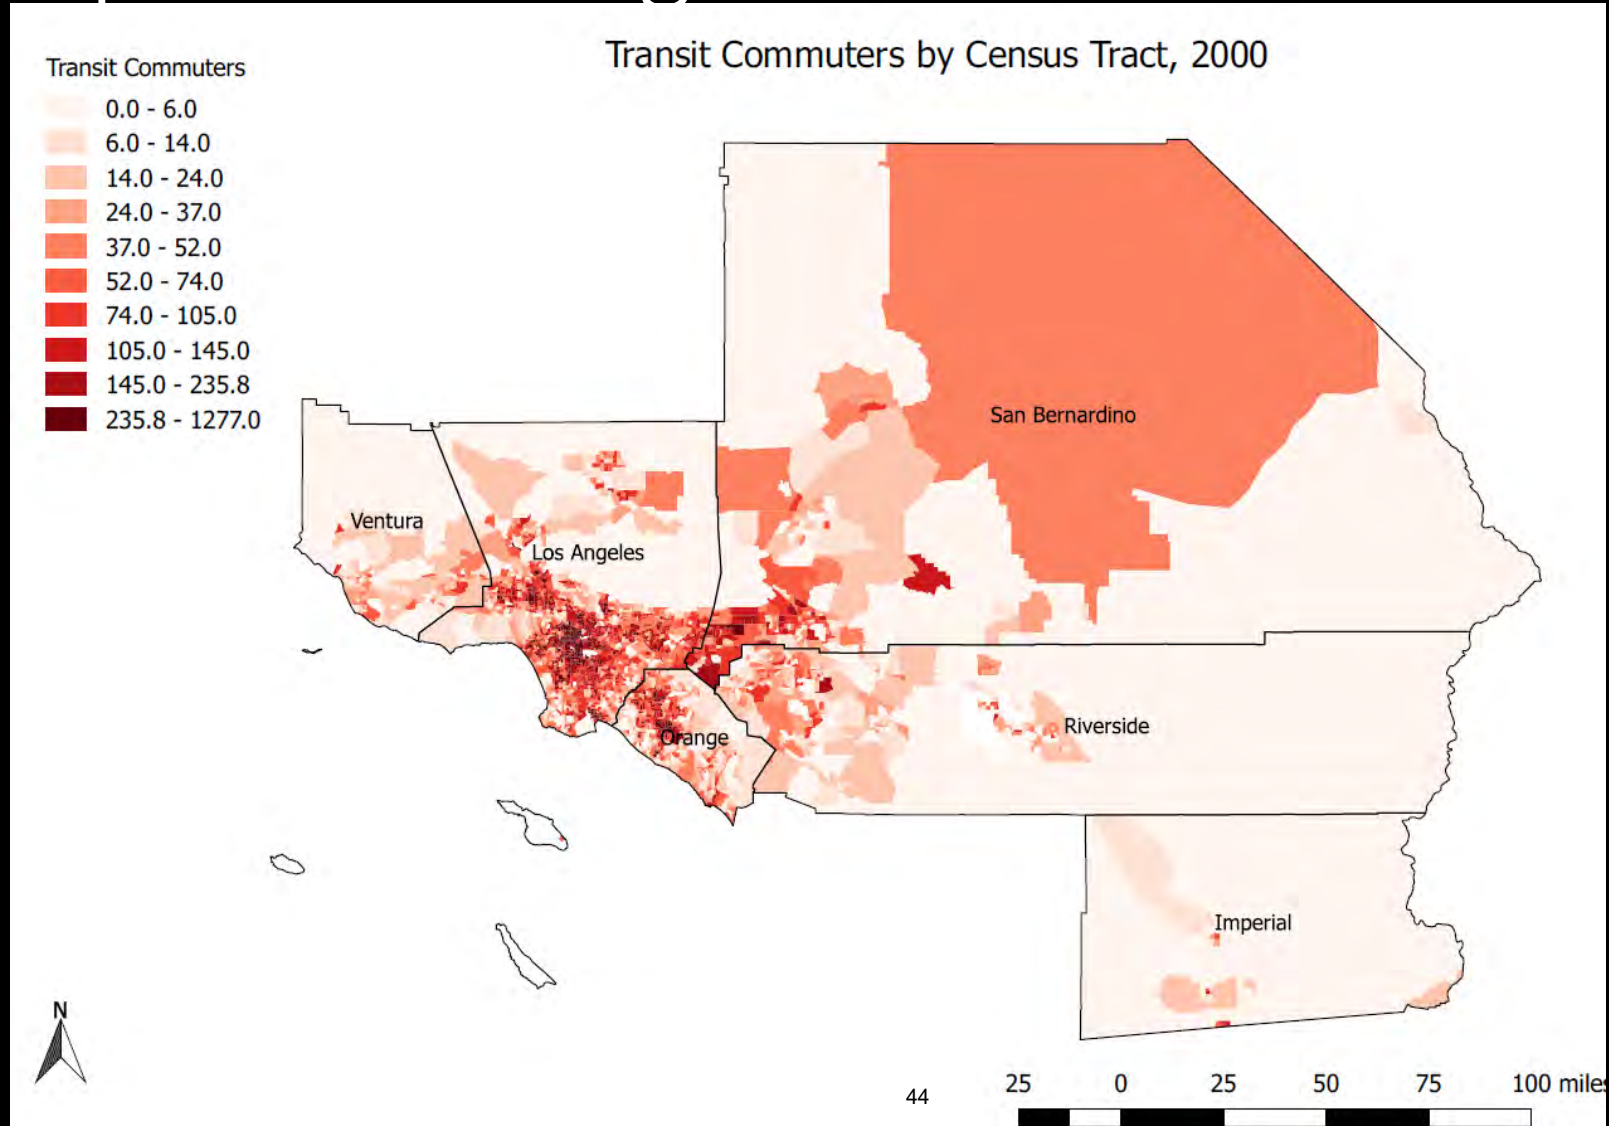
Transit Commuters by Census Tract, 2000

Transit Commuters
0.0 - 6.0
6.0 - 14.0
14.0 - 24.0
24.0 - 37.0
37.0 - 52.0
52.0 - 74.0
74.0 - 105.0
105.0 - 145.0
145.0 - 235.8
235.8 - 1277.0

San Bernardino
Ventura
Los Angeles
Riverside
Orange
Imperial

N

44

25 0 25 50 75 100 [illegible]